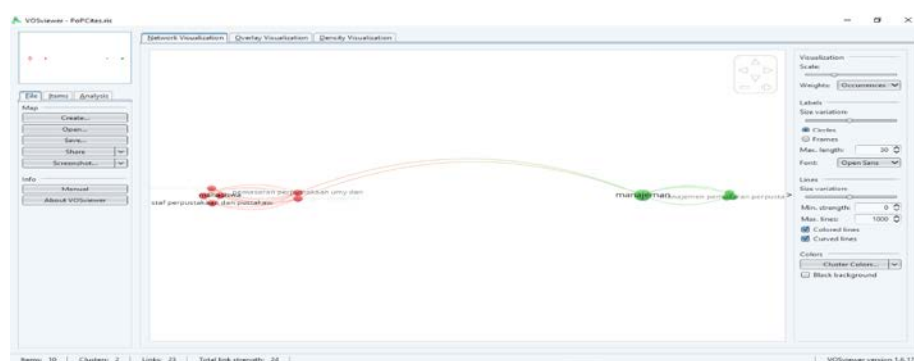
VOSviewer - PoPCites.ris

Network Visualization | Overlay Visualization | Density Visualization

File | Items | Analysis

Map

Create...

Open...

Save...

Share

Screenshot...

Info

Manual

About VOSviewer

pemasaran perpustakaan umy dan

staf perpustakaan dan pustakaw

manajemen

manajemen pemasaran perpusta

Visualization

Scale:

Weights: Occurrences

Labels

Size variation:

Circles

Frames

Max. length: 30

Font: Open Sans

Lines

Size variation:

Min. strength: 0

Max. lines: 1000

Colored lines

Curved lines

Colors

Cluster Colors...

Black background

Items: 10 | Clusters: 2 | Links: 23 | Total link strength: 24

VOSviewer version 1.6.1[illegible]